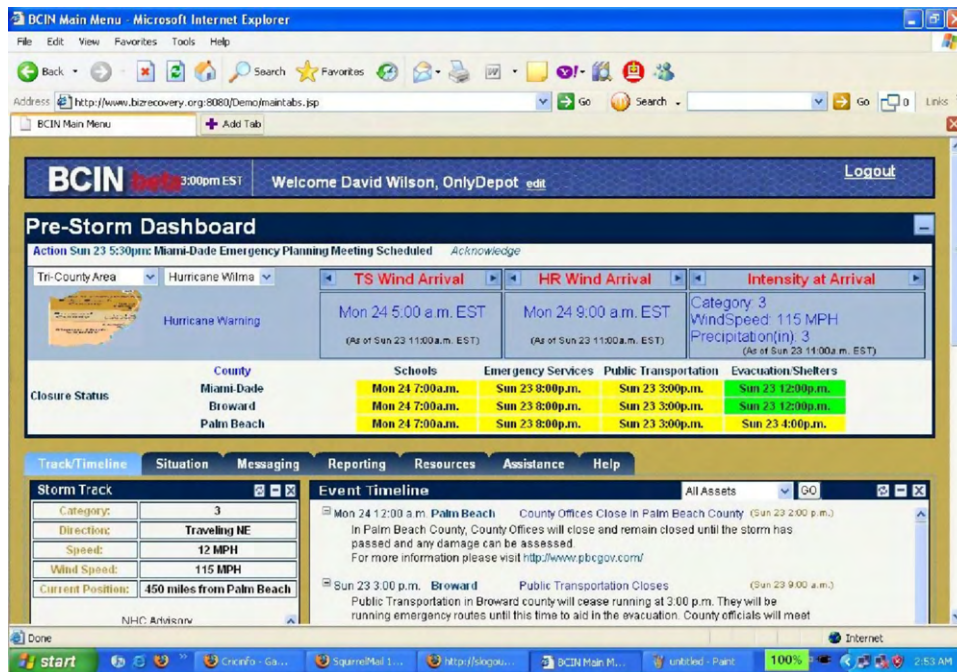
BCIN Main Menu - Microsoft Internet Explorer

File Edit View Favorites Tools Help

Back · Search Favorites

Address http://www.bizrecovery.org:8080/Demo/maintabs.jsp Go Search Go Links

BCIN Main Menu Add Tab

BCIN beta 3:00pm EST Welcome David Wilson, OnlyDepot edit Logout

Pre-Storm Dashboard

Action Sun 23 5:30pm: Miami-Dade Emergency Planning Meeting Scheduled Acknowledge

Tri-County Area Hurricane Wilma

TS Wind Arrival | HR Wind Arrival | Intensity at Arrival

Hurricane Warning

Mon 24 5:00 a.m. EST (As of Sun 23 11:00a.m. EST)

Mon 24 9:00 a.m. EST (As of Sun 23 11:00a.m. EST)

Category: 3
WindSpeed: 115 MPH
Precipitation(in): 3
(As of Sun 23 11:00a.m. EST)

| Closure Status | County | Schools | Emergency Services | Public Transportation | Evacuation/Shelters |
|---|---|---|---|---|---|
| | Miami-Dade | Mon 24 7:00a.m. | Sun 23 8:00p.m. | Sun 23 3:00p.m. | Sun 23 12:00p.m. |
| | Broward | Mon 24 7:00a.m. | Sun 23 8:00p.m. | Sun 23 3:00p.m. | Sun 23 12:00p.m. |
| | Palm Beach | Mon 24 7:00a.m. | Sun 23 8:00p.m. | Sun 23 3:00p.m. | Sun 23 4:00p.m. |

Track/Timeline Situation Messaging Reporting Resources Assistance Help

Storm Track

| Category: | 3 |
|---|---|
| Direction: | Traveling NE |
| Speed: | 12 MPH |
| Wind Speed: | 115 MPH |
| Current Position: | 450 miles from Palm Beach |

NHC Advisory

Event Timeline All Assets GO

Mon 24 12:00 a.m. Palm Beach County Offices Close In Palm Beach County (Sun 23 2:00 p.m.)
In Palm Beach County, County Offices will close and remain closed until the storm has passed and any damage can be assessed.
For more information please visit http://www.pbcgov.com/

Sun 23 3:00 p.m. Broward Public Transportation Closes (Sun 23 9:00 a.m.)
Public Transportation in Broward county will cease running at 3:00 p.m. They will be running emergency routes until this time to aid in the evacuation. County officials will meet

Done Internet

start Cricinfo - Ga... SquirrelMail 1... http://slogou... BCIN Main M... untitled - Paint 100% 2:53 AM